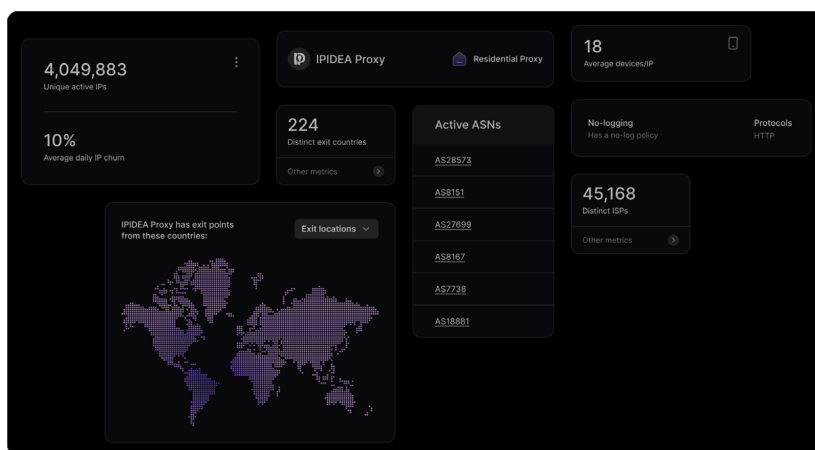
4,049,883
Unique active IPs

10%
Average daily IP churn

IPIDEA Proxy

Residential Proxy

224
Distinct exit countries

Other metrics

Active ASNs

AS28573

AS8151

AS27699

AS8167

AS7738

AS18881

18
Average devices/IP

No-logging
Has a no-log policy

Protocols
HTTP

45,168
Distinct ISPs

Other metrics

IPIDEA Proxy has exit points from these countries:

Exit locations